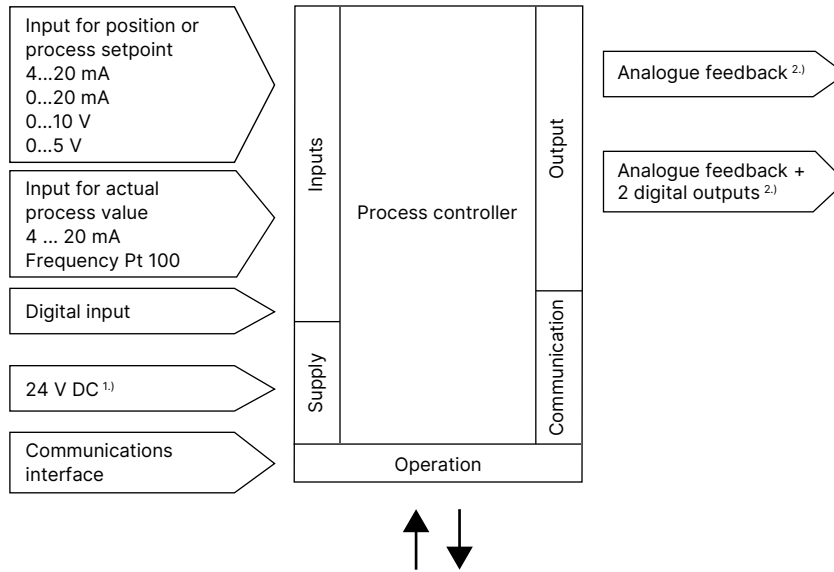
Input for position or process setpoint
4...20 mA
0...20 mA
0...10 V
0...5 V

Input for actual process value
4 ... 20 mA
Frequency Pt 100

Digital input

24 V DC $^{1.)}$

Communications interface

Inputs

Supply

Process controller

Output

Communication

Operation

Analogue feedback $^{2.)}$

Analogue feedback + 2 digital outputs $^{2.)}$